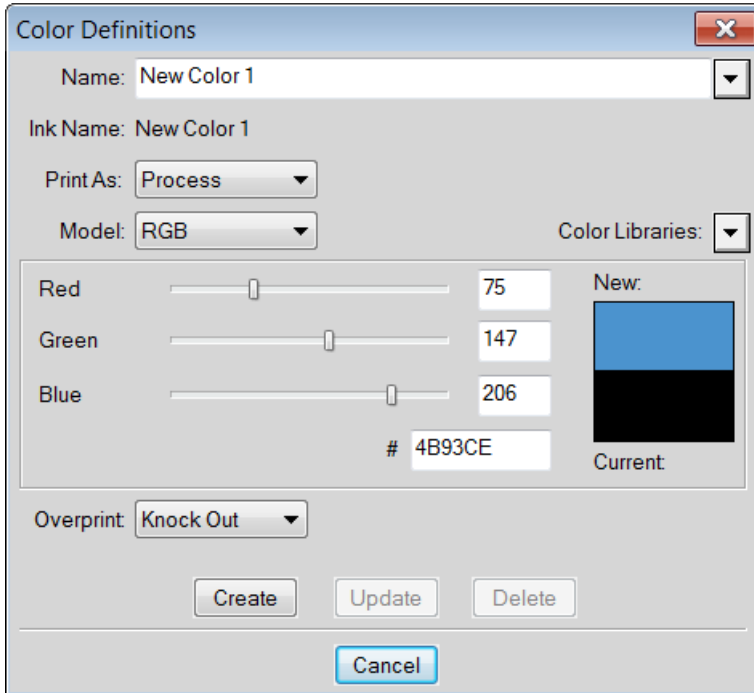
Color Definitions

Name: New Color 1

Ink Name: New Color 1

Print As: Process

Model: RGB

Color Libraries:

Red 75

Green 147

Blue 206

# 4B93CE

New:

Current:

Overprint Knock Out

Create Update Delete

Cancel